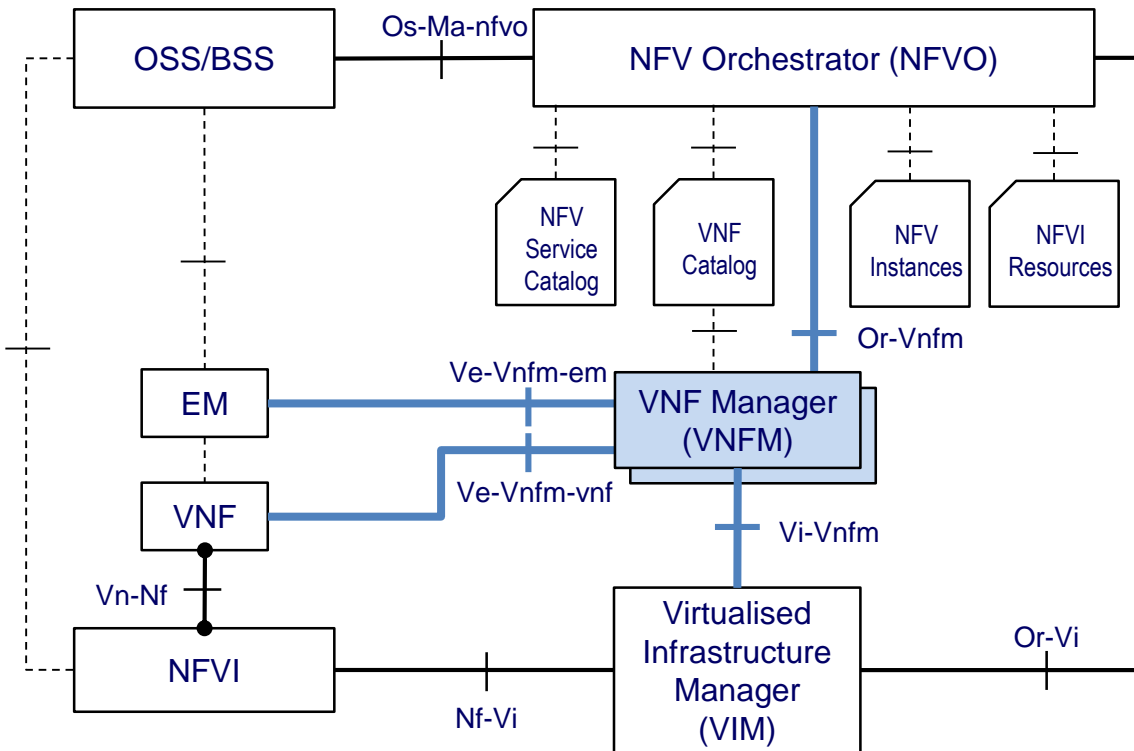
OSS/BSS

Os-Ma-nfvo

NFV Orchestrator (NFVO)

NFV Service Catalog

VNF Catalog

NFV Instances

NFVI Resources

Or-Vnfm

EM

Ve-Vnfm-em

VNF Manager (VNFM)

Ve-Vnfm-vnf

VNF

Vi-Vnfm

Vn-Nf

NFVI

Nf-Vi

Virtualised Infrastructure Manager (VIM)

Or-Vi